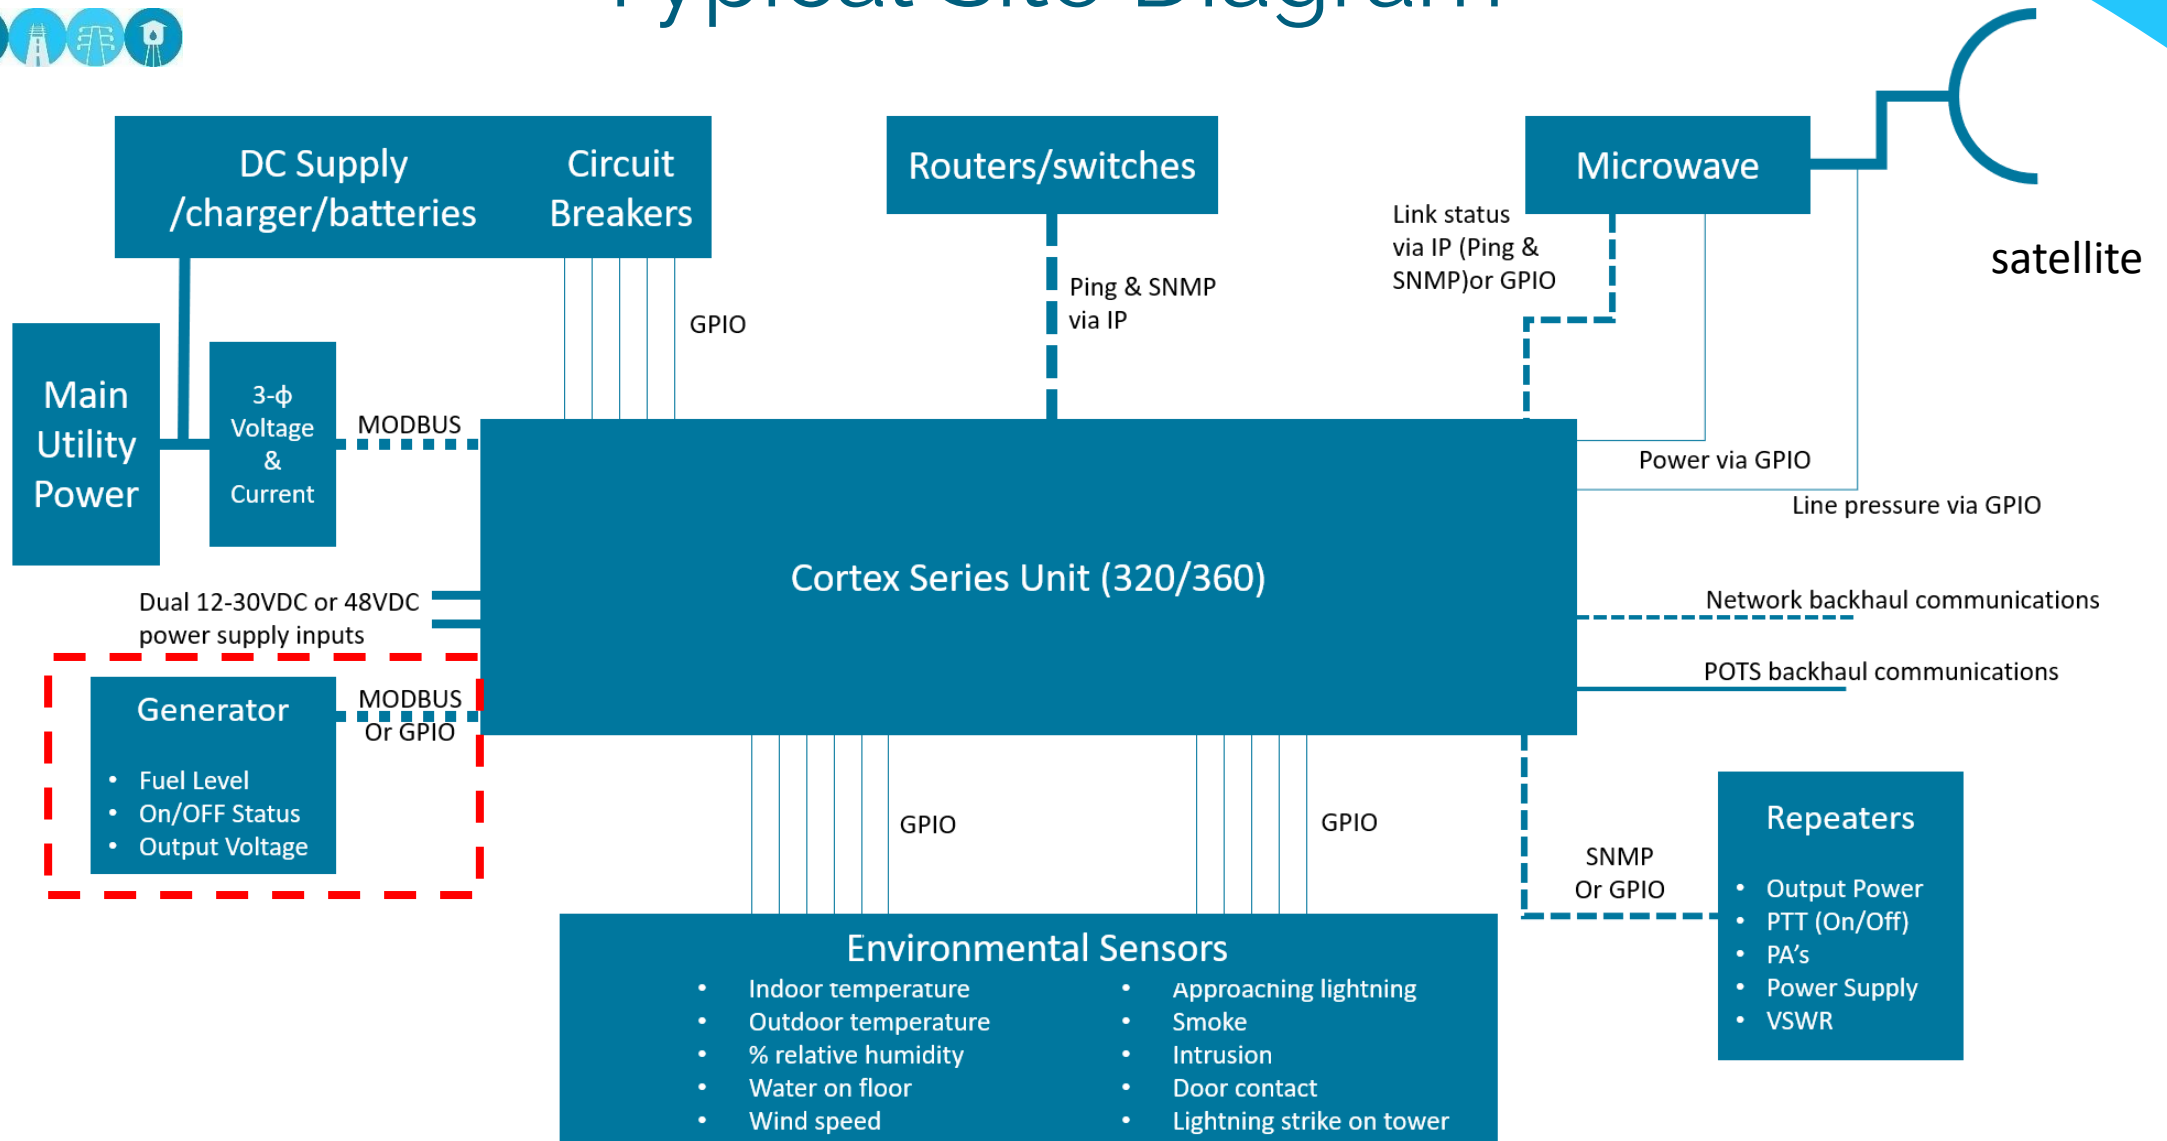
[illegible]

DC Supply /charger/batteries

Circuit Breakers

Routers/switches

Microwave

satellite

Main Utility Power

3-ϕ Voltage & Current

MODBUS

GPIO

Ping & SNMP via IP

Link status via IP (Ping & SNMP)or GPIO

Power via GPIO

Line pressure via GPIO

Cortex Series Unit (320/360)

Dual 12-30VDC or 48VDC power supply inputs

Network backhaul communications

POTS backhaul communications

Generator

- Fuel Level
- On/OFF Status
- Output Voltage

MODBUS Or GPIO

GPIO

GPIO

SNMP Or GPIO

Repeaters

- Output Power
- PTT (On/Off)
- PA's
- Power Supply
- VSWR

Environmental Sensors

- Indoor temperature
- Outdoor temperature
- % relative humidity
- Water on floor
- Wind speed

- Approacning lightning
- Smoke
- Intrusion
- Door contact
- Lightning strike on tower